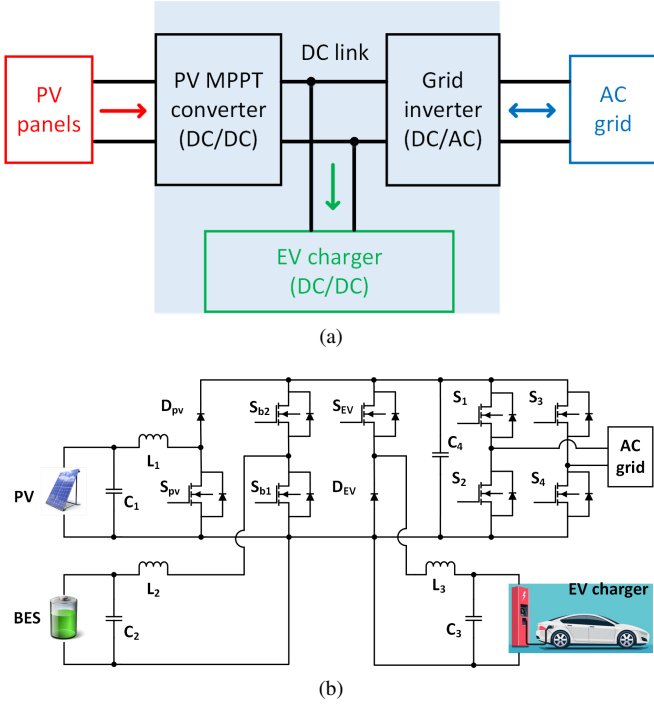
PV panels

PV MPPT converter (DC/DC)

DC link

Grid inverter (DC/AC)

AC grid

EV charger (DC/DC)

(a)

$D_{pv}$

$S_{b2}$

$S_{EV}$

$S_1$

$S_3$

$C_4$

AC grid

$L_1$

$S_{pv}$

$S_{b1}$

$D_{EV}$

$S_2$

$S_4$

PV

$C_1$

$L_2$

$L_3$

EV charger

BES

$C_2$

$C_3$

(b)